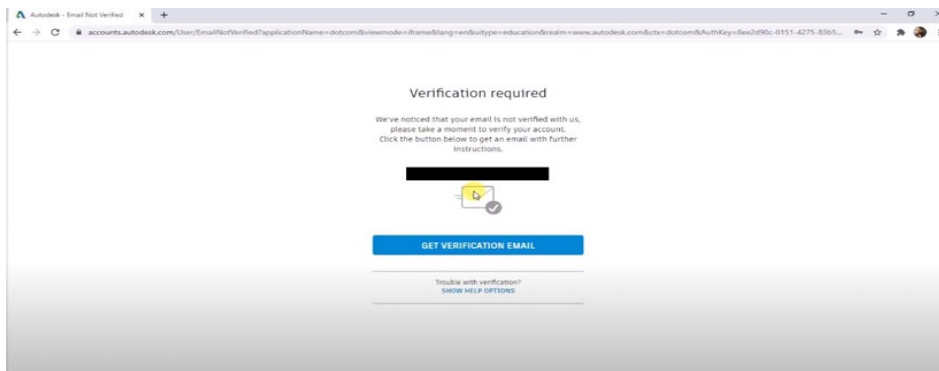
Autodesk - Email Not Verified ×

accounts.autodesk.com/User/EmailNotVerified?applicationName=dotcom&viewmode=iframe&lang=en&uitype=education&realm=www.autodesk.com&ctx=dotcom&AuthKey=8ee2d90c-0151-4275-83b5...

Verification required

We've noticed that your email is not verified with us, please take a moment to verify your account. Click the button below to get an email with further instructions.

GET VERIFICATION EMAIL

Trouble with verification?
SHOW HELP OPTIONS